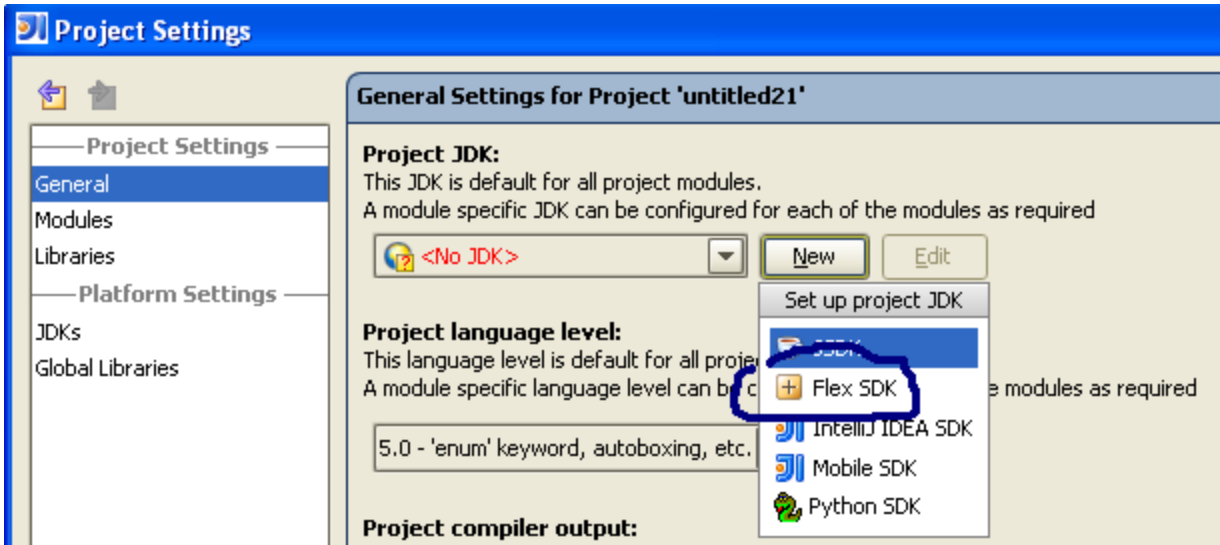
Project Settings

Project Settings
General
Modules
Libraries
Platform Settings
JDKs
Global Libraries

General Settings for Project 'untitled21'

Project JDK:
This JDK is default for all project modules.
A module specific JDK can be configured for each of the modules as required

<No JDK>
New
Edit

Set up project JDK
JSDK
Flex SDK
IntelliJ IDEA SDK
Mobile SDK
Python SDK

Project language level:
This language level is default for all proje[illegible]
A module specific language level can be c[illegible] e modules as required

5.0 - 'enum' keyword, autoboxing, etc.

Project compiler output: